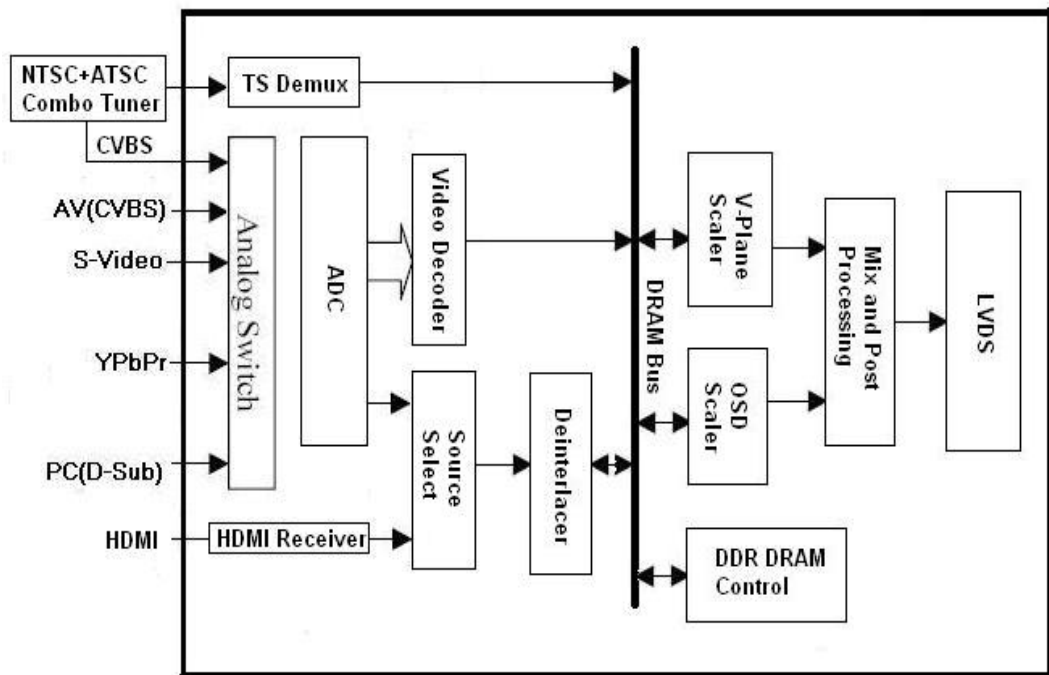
NTSC+ATSC Combo Tuner

TS Demux

CVBS

AV(CVBS)

S-Video

YPbPr

PC(D-Sub)

HDMI

Analog Switch

ADC

Video Decoder

Source Select

HDMI Receiver

Deinterlacer

DRAM Bus

V-Plane Scaler

OSD Scaler

Mix and Post Processing

LVDS

DDR DRAM Control